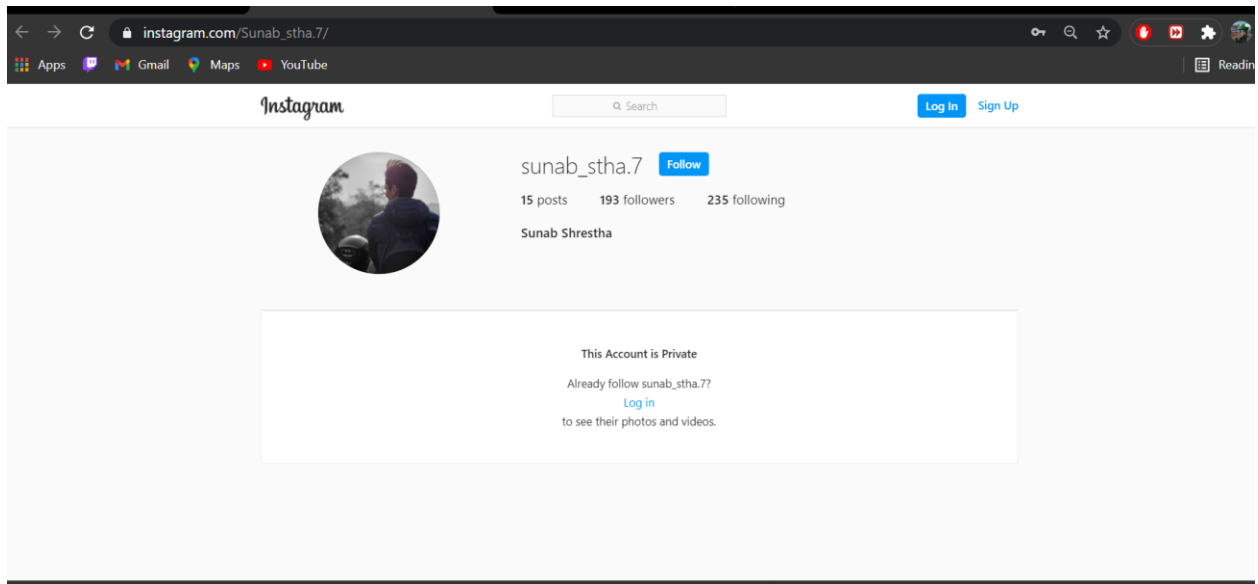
instagram.com/Sunab_stha.7/

Apps Gmail Maps YouTube

Readin

Instagram

Search

Log In Sign Up

sunab_stha.7 Follow

15 posts 193 followers 235 following

Sunab Shrestha

This Account is Private

Already follow sunab_stha.7?

Log in

to see their photos and videos.